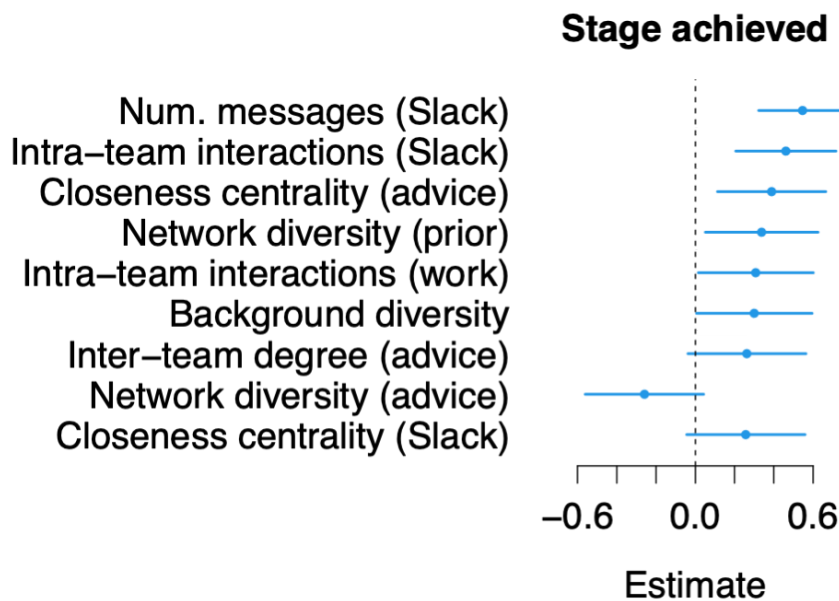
Stage achieved

Num. messages (Slack)
Intra–team interactions (Slack)
Closeness centrality (advice)
Network diversity (prior)
Intra–team interactions (work)
Background diversity
Inter–team degree (advice)
Network diversity (advice)
Closeness centrality (Slack)

−0.6 0.0 0.6

Estimate